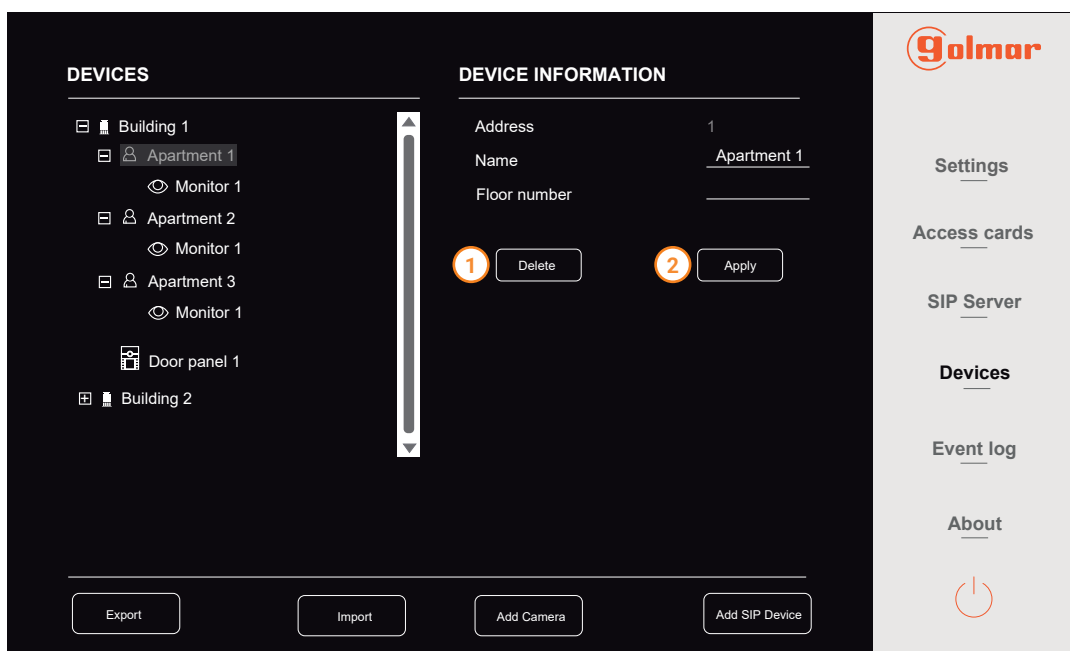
DEVICES

Building 1
Apartment 1
Monitor 1
Apartment 2
Monitor 1
Apartment 3
Monitor 1
Door panel 1
Building 2

DEVICE INFORMATION

Address 1
Name Apartment 1
Floor number

1 Delete
2 Apply

Export
Import
Add Camera
Add SIP Device

golmar

Settings
Access cards
SIP Server
Devices
Event log
About